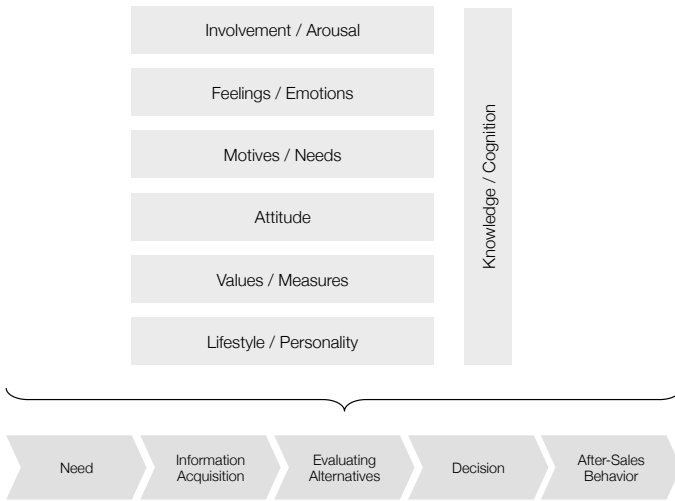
Involvement / Arousal

Feelings / Emotions

Motives / Needs

Attitude

Values / Measures

Lifestyle / Personality

Knowledge / Cognition

Need

Information Acquisition

Evaluating Alternatives

Decision

After-Sales Behavior